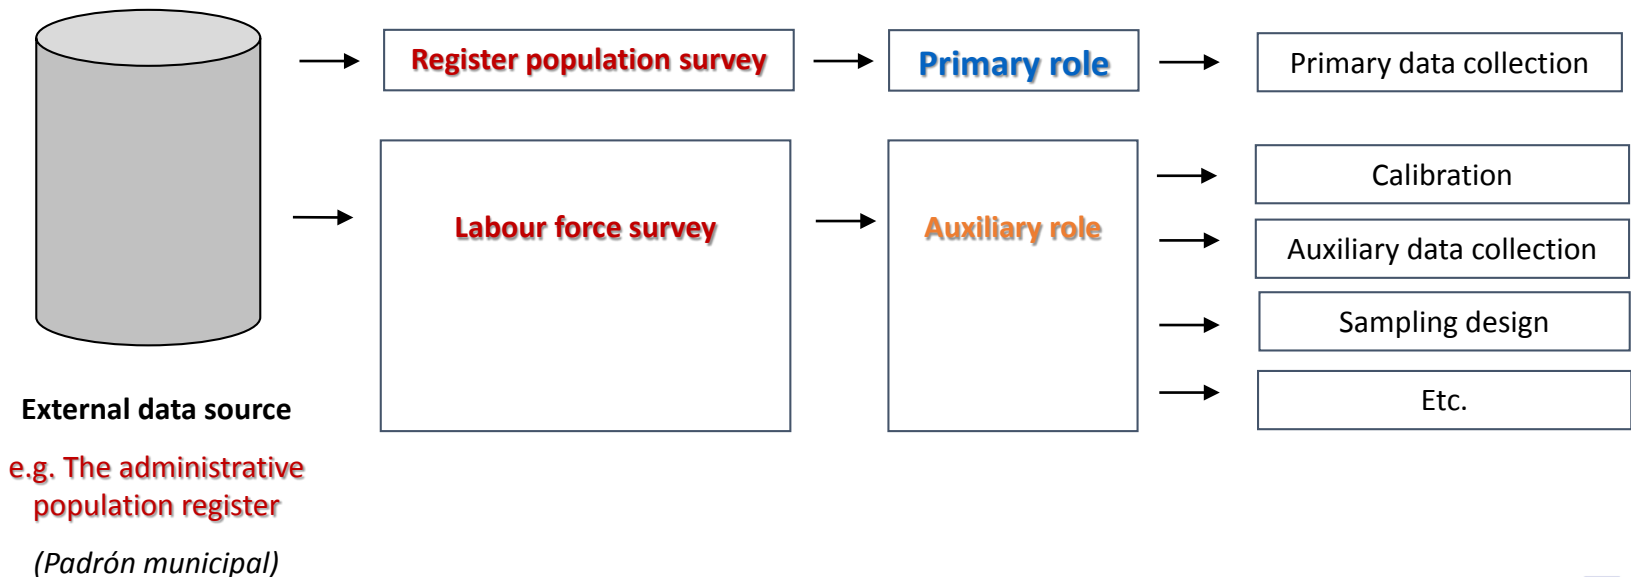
Register population survey

Primary role

Primary data collection

Labour force survey

Auxiliary role

Calibration

Auxiliary data collection

Sampling design

Etc.

External data source

e.g. The administrative population register

(Padrón municipal)